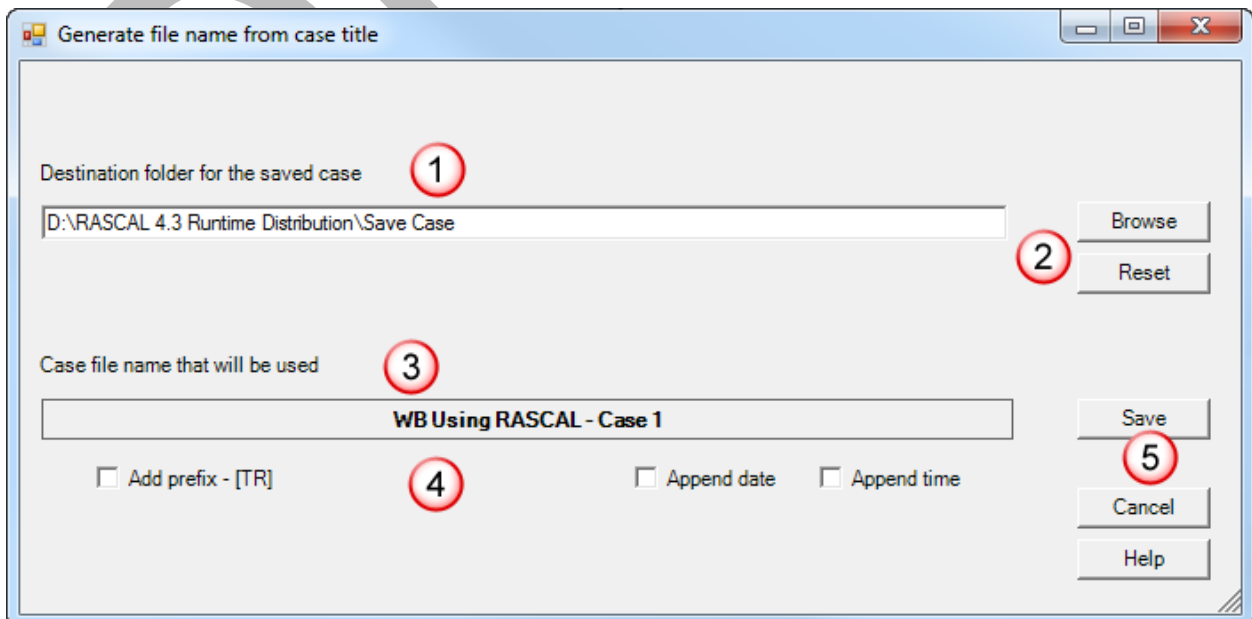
Generate file name from case title

Destination folder for the saved case

1

D:\RASCAL 4.3 Runtime Distribution\Save Case

Browse

2

Reset

Case file name that will be used

3

WB Using RASCAL - Case 1

Save

5

Add prefix - [TR]

4

Append date

Append time

Cancel

Help